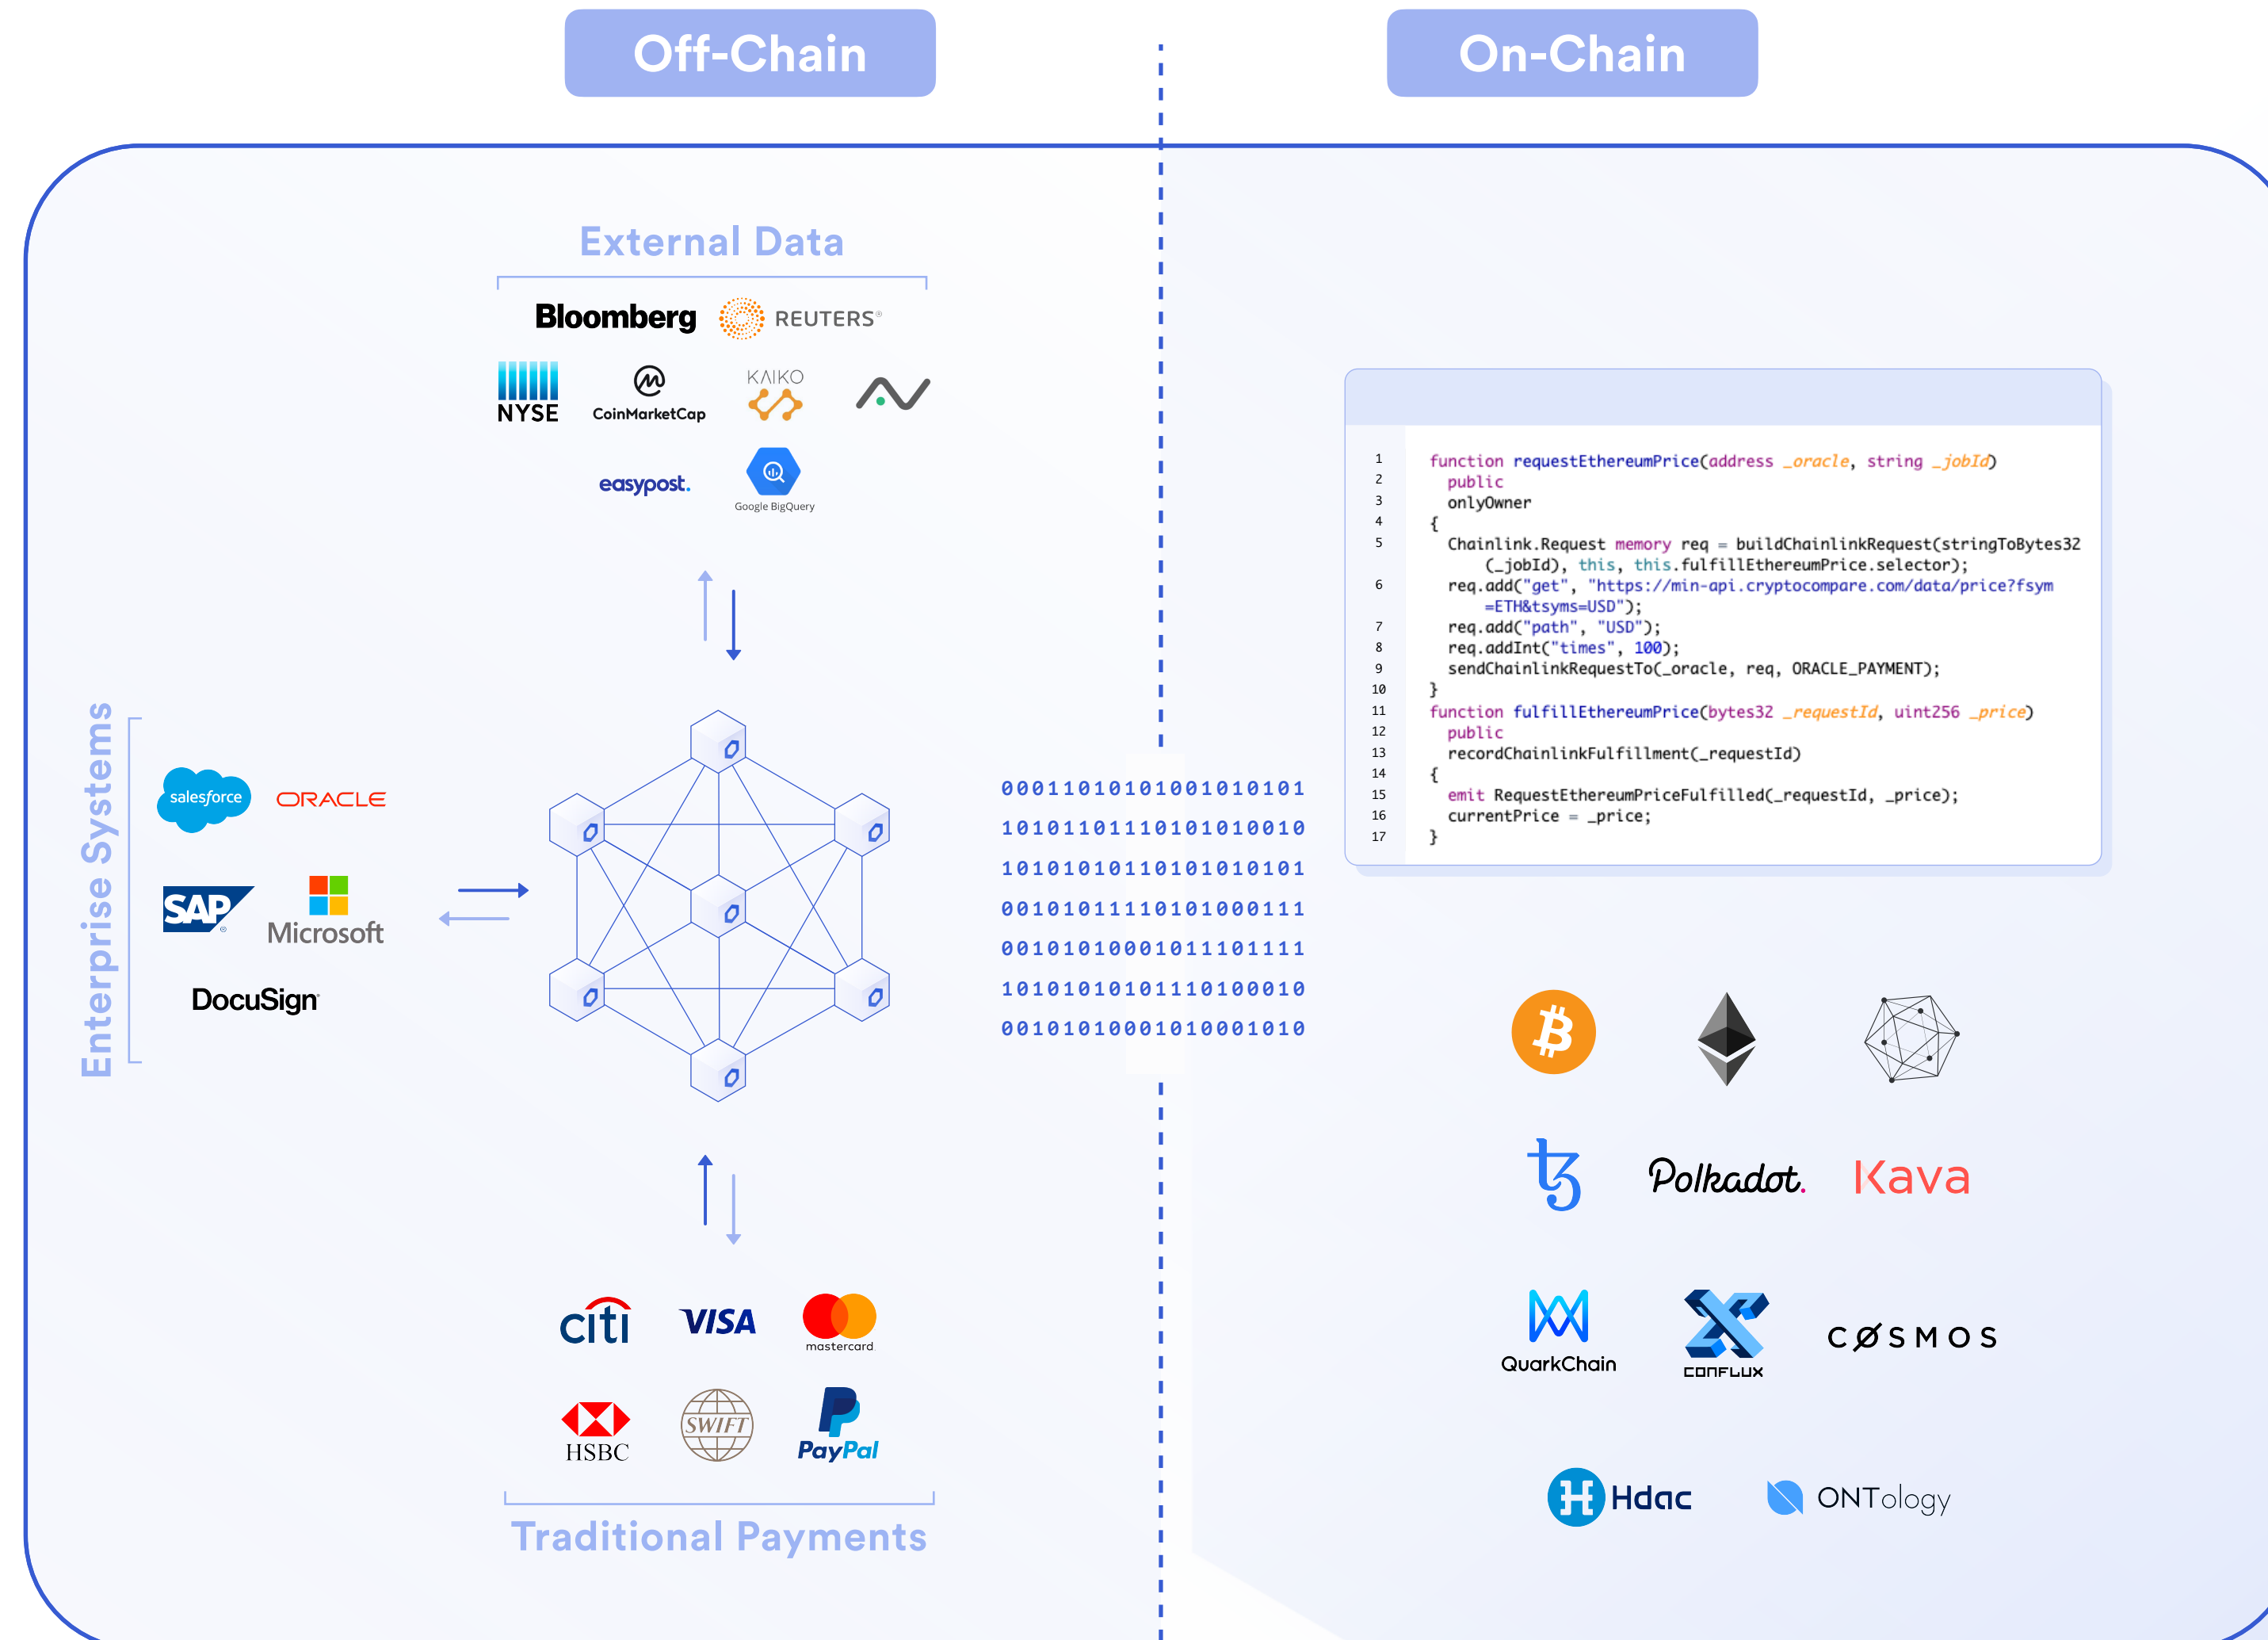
Off-Chain

On-Chain

External Data

Bloomberg REUTERS

NYSE CoinMarketCap KAIKO

easypost. Google BigQuery

Enterprise Systems

salesforce ORACLE

SAP Microsoft

DocuSign

00011010101001010101
10101101110101010010
10101010110101010101
00101011110101000111
00101010001011101111
10101010101110100010
00101010001010001010

```
1  function requestEthereumPrice(address _oracle, string _jobId)
2    public
3    onlyOwner
4  {
5    Chainlink.Request memory req = buildChainlinkRequest(stringToBytes32
       (_jobId), this, this.fulfillEthereumPrice.selector);
6    req.add("get", "https://min-api.cryptocompare.com/data/price?fsym
       =ETH&tsyms=USD");
7    req.add("path", "USD");
8    req.addInt("times", 100);
9    sendChainlinkRequestTo(_oracle, req, ORACLE_PAYMENT);
10 }
11 function fulfillEthereumPrice(bytes32 _requestId, uint256 _price)
12   public
13   recordChainlinkFulfillment(_requestId)
14 {
15   emit RequestEthereumPriceFulfilled(_requestId, _price);
16   currentPrice = _price;
17 }
```

Polkadot. Kava

QuarkChain CONFLUX COSMOS

Hdac ONTology

citi VISA mastercard

HSBC SWIFT PayPal

Traditional Payments